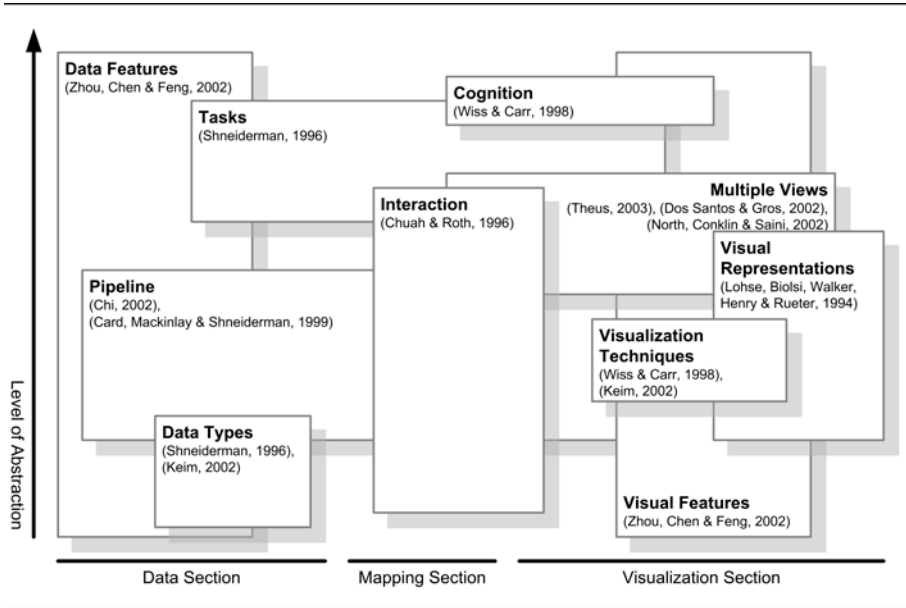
Data Features
(Zhou, Chen & Feng, 2002)

Tasks
(Shneiderman, 1996)

Cognition
(Wiss & Carr, 1998)

Multiple Views
(Theus, 2003), (Dos Santos & Gros, 2002), (North, Conklin & Saini, 2002)

Interaction
(Chuah & Roth, 1996)

Visual Representations
(Lohse, Biolsi, Walker, Henry & Rueter, 1994)

Pipeline
(Chi, 2002), (Card, Mackinlay & Shneiderman, 1999)

Visualization Techniques
(Wiss & Carr, 1998), (Keim, 2002)

Data Types
(Shneiderman, 1996), (Keim, 2002)

Visual Features
(Zhou, Chen & Feng, 2002)

Level of Abstraction

Data Section

Mapping Section

Visualization Section